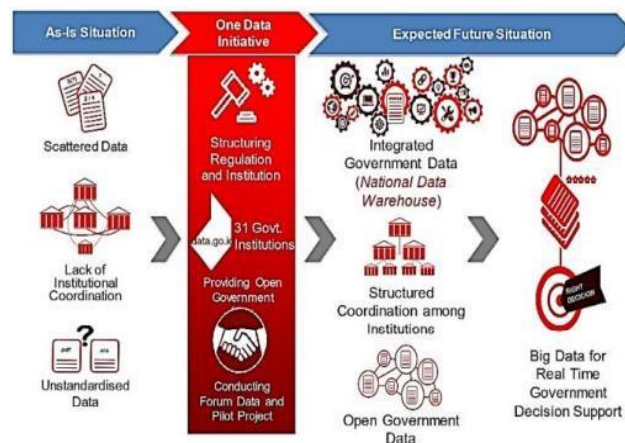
As-Is Situation

One Data Initiative

Expected Future Situation

Scattered Data

Lack of Institutional Coordination

Unstandardised Data

Structuring Regulation and Institution

data.go.id

31 Govt. Institutions

Providing Open Government

Conducting Forum Data and Pilot Project

Integrated Government Data (National Data Warehouse)

Structured Coordination among Institutions

Open Government Data

RIGHT DECISION

Big Data for Real Time Government Decision Support